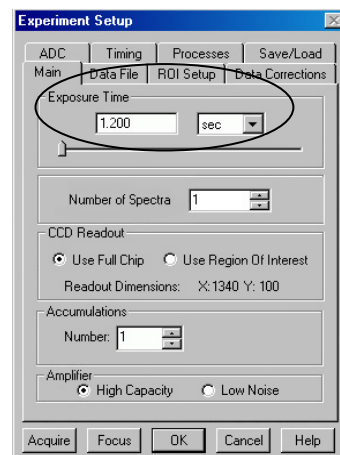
Experiment Setup

ADC | Timing | Processes | Save/Load
Main | Data File | ROI Setup | Data Corrections

Exposure Time
1.200 sec

Number of Spectra 1

CCD Readout
Use Full Chip
Use Region Of Interest
Readout Dimensions: X:1340 Y: 100

Accumulations
Number: 1

Amplifier
High Capacity
Low Noise

Acquire | Focus | OK | Cancel | Help